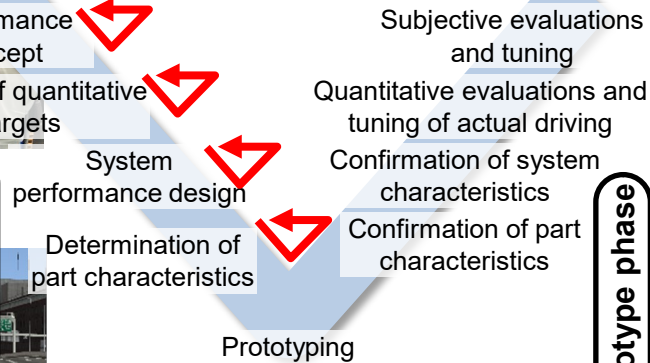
mance
cept

f quantitative
rgets

System
performance design

Determination of
part characteristics

Prototyping

Subjective evaluations
and tuning

Quantitative evaluations and
tuning of actual driving

Confirmation of system
characteristics

Confirmation of part
characteristics

otype phase